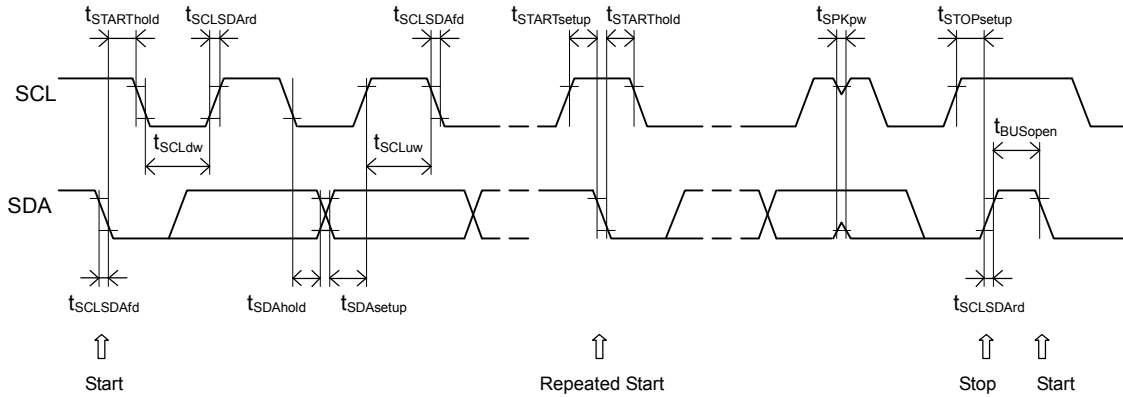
$t_{STARThold}$ $t_{SCLSDArd}$ $t_{SCLSDAfd}$ $t_{STARTsetup}$ $t_{STARThold}$ $t_{SPKpw}$ $t_{STOPsetup}$

SCL

$t_{SCLdw}$ $t_{SCLuw}$ $t_{BUSopen}$

SDA

$t_{SCLSDAfd}$ $t_{SDAhold}$ $t_{SDAsetup}$ $t_{SCLSDArd}$

⇧ Start

⇧ Repeated Start

⇧ Stop

⇧ Start